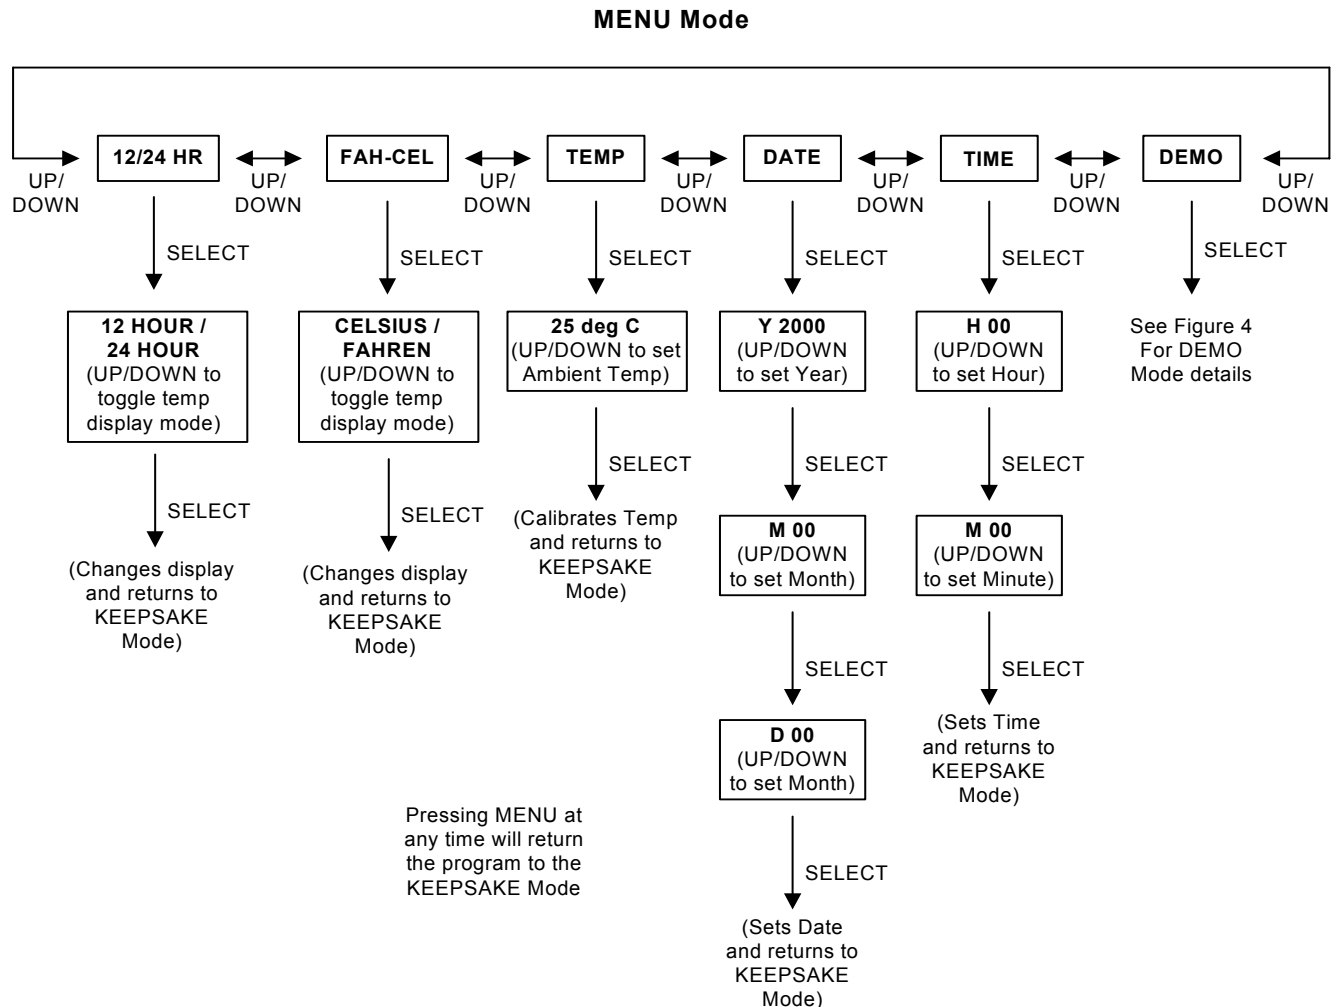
**MENU Mode**

UP/
DOWN

12/24 HR

UP/
DOWN

FAH-CEL

UP/
DOWN

TEMP

UP/
DOWN

DATE

UP/
DOWN

TIME

UP/
DOWN

DEMO

UP/
DOWN

SELECT

12 HOUR /
24 HOUR
(UP/DOWN to toggle temp display mode)

SELECT

(Changes display and returns to KEEPSAKE Mode)

SELECT

CELSIUS /
FAHREN
(UP/DOWN to toggle temp display mode)

SELECT

(Changes display and returns to KEEPSAKE Mode)

SELECT

25 deg C
(UP/DOWN to set Ambient Temp)

SELECT

(Calibrates Temp and returns to KEEPSAKE Mode)

SELECT

Y 2000
(UP/DOWN to set Year)

SELECT

M 00
(UP/DOWN to set Month)

SELECT

D 00
(UP/DOWN to set Month)

SELECT

(Sets Date and returns to KEEPSAKE Mode)

SELECT

H 00
(UP/DOWN to set Hour)

SELECT

M 00
(UP/DOWN to set Minute)

SELECT

(Sets Time and returns to KEEPSAKE Mode)

SELECT

See Figure 4 For DEMO Mode details

Pressing MENU at any time will return the program to the KEEPSAKE Mode